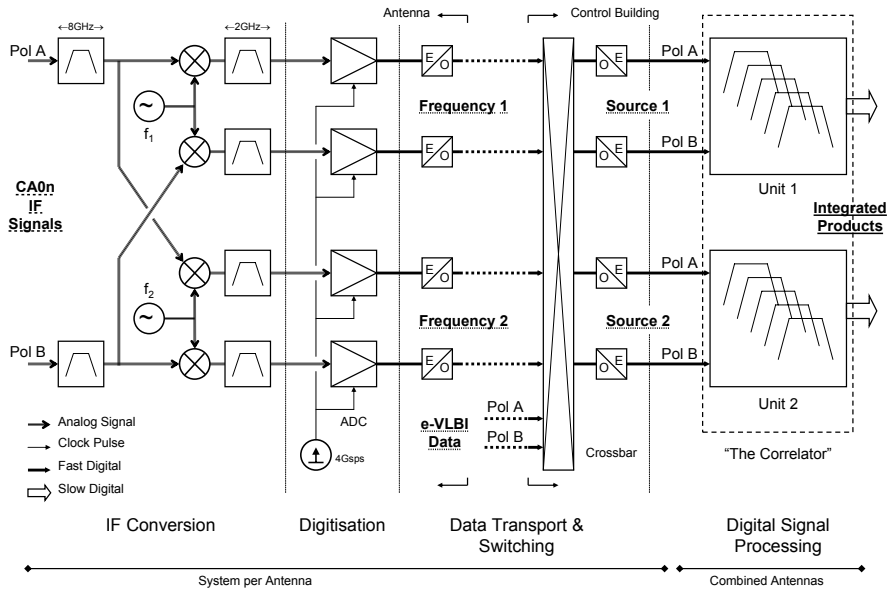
←8GHz→

←2GHz→

Antenna

Control Building

Pol A

$f_1$

E O

Frequency 1

O E

Pol A

Source 1

E O

O E

Pol B

CA0n IF Signals

Unit 1

Integrated Products

$f_2$

E O

O E

Pol A

Frequency 2

Source 2

Pol B

E O

O E

Pol B

ADC

e-VLBI Data

Pol A

Pol B

Unit 2

Analog Signal

Clock Pulse

Fast Digital

Slow Digital

4Gsps

Crossbar

"The Correlator"

IF Conversion

Digitisation

Data Transport & Switching

Digital Signal Processing

System per Antenna

Combined Antennas